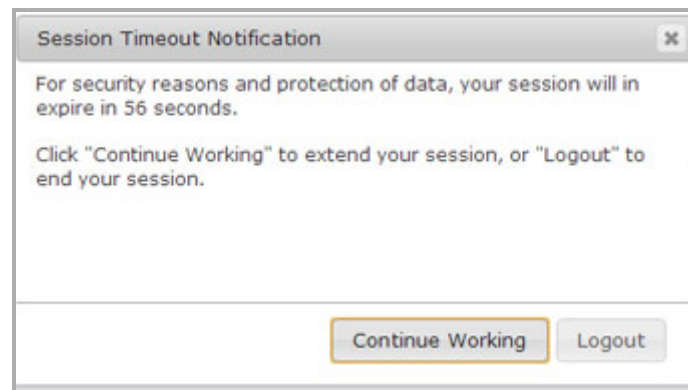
Session Timeout Notification

×

For security reasons and protection of data, your session will in expire in 56 seconds.

Click "Continue Working" to extend your session, or "Logout" to end your session.

Continue Working

Logout